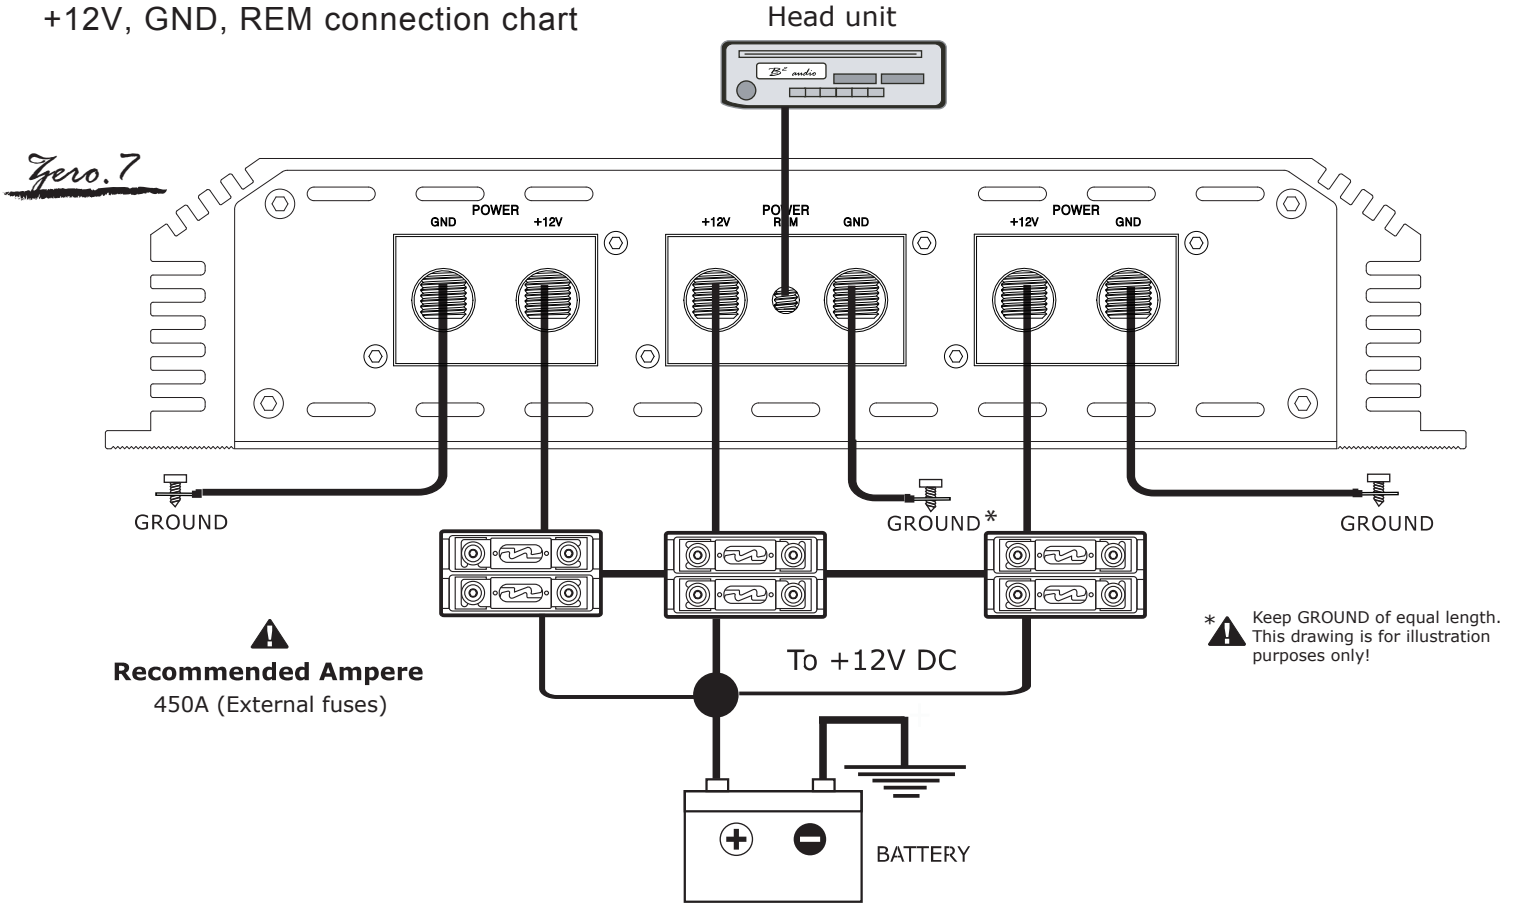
+12V, GND, REM connection chart

Head unit

B² audio

Zero.7

POWER
GND +12V

POWER
+12V REM GND

POWER
+12V GND

GROUND

GROUND*

GROUND

Recommended Ampere
450A (External fuses)

To +12V DC

* Keep GROUND of equal length. This drawing is for illustration purposes only!

+ −

BATTERY